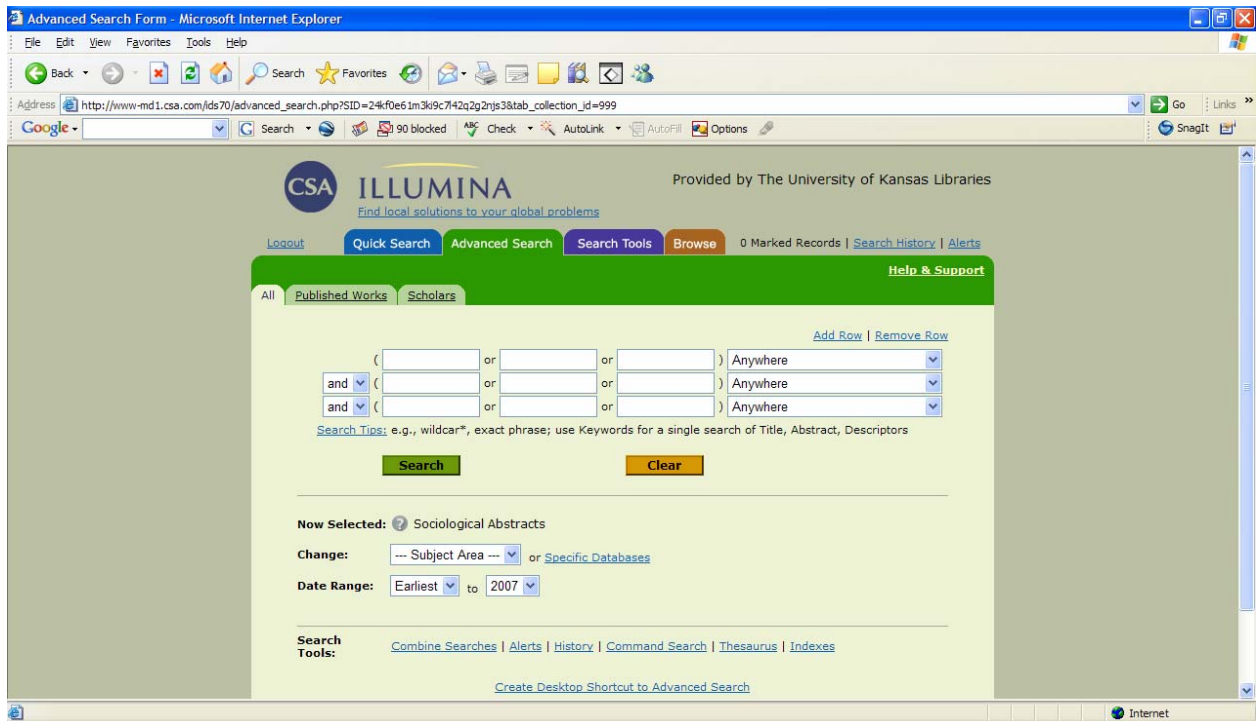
Advanced Search Form - Microsoft Internet Explorer

File Edit View Favorites Tools Help

Back Search Favorites

Address http://www-md1.csa.com/ids70/advanced_search.php?SID=24kf0e61m3ki9c7l42q2g2njs3&tab_collection_id=999 Go Links

Google Search 90 blocked Check AutoLink AutoFill Options SnagIt

CSA ILLUMINA
Find local solutions to your global problems

Provided by The University of Kansas Libraries

Logout Quick Search Advanced Search Search Tools Browse 0 Marked Records | Search History | Alerts

Help & Support

All Published Works Scholars

Add Row | Remove Row

( or or ) Anywhere
and ( or or ) Anywhere
and ( or or ) Anywhere

Search Tips: e.g., wildcar*, exact phrase; use Keywords for a single search of Title, Abstract, Descriptors

Search Clear

Now Selected: Sociological Abstracts

Change: --- Subject Area --- or Specific Databases

Date Range: Earliest to 2007

Search Tools: Combine Searches | Alerts | History | Command Search | Thesaurus | Indexes

Create Desktop Shortcut to Advanced Search

Internet